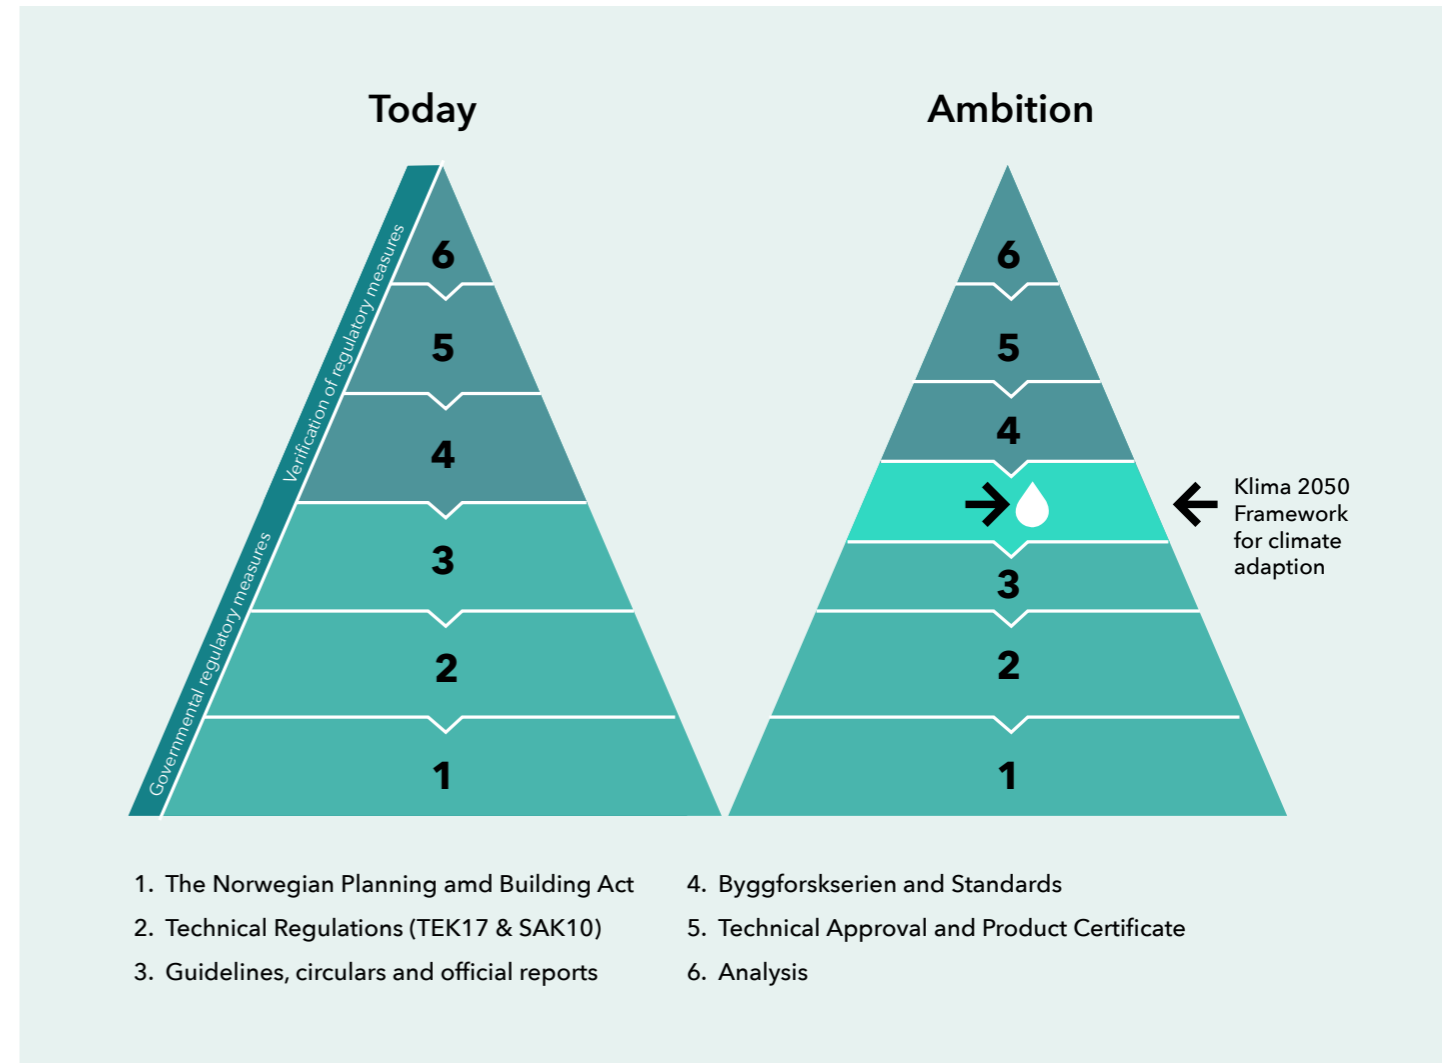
Today

Verification of regulatory measures

Governmental regulatory measures

6
5
4
3
2
1

Ambition

6
5
4
3
2
1

Klima 2050 Framework for climate adaption

1. The Norwegian Planning amd Building Act
2. Technical Regulations (TEK17 & SAK10)
3. Guidelines, circulars and official reports
4. Byggforskserien and Standards
5. Technical Approval and Product Certificate
6. Analysis